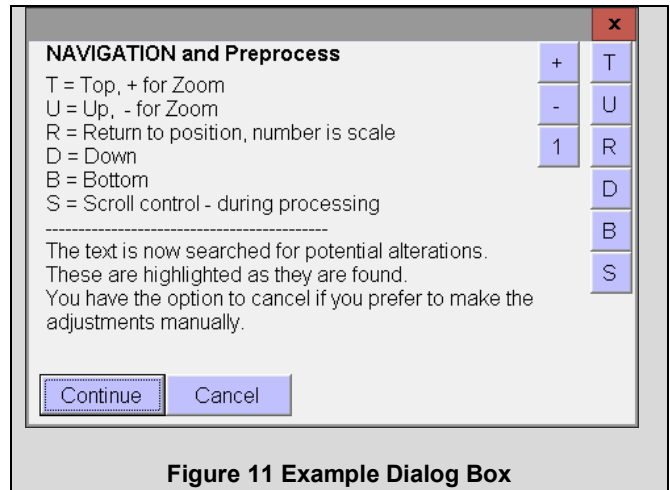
x

NAVIGATION and Preprocess

T = Top, + for Zoom
U = Up, - for Zoom
R = Return to position, number is scale
D = Down
B = Bottom
S = Scroll control - during processing

----------------------------------------

The text is now searched for potential alterations.
These are highlighted as they are found.
You have the option to cancel if you prefer to make the adjustments manually.

+
-
1

T
U
R
D
B
S

Continue
Cancel

Figure 11 Example Dialog Box